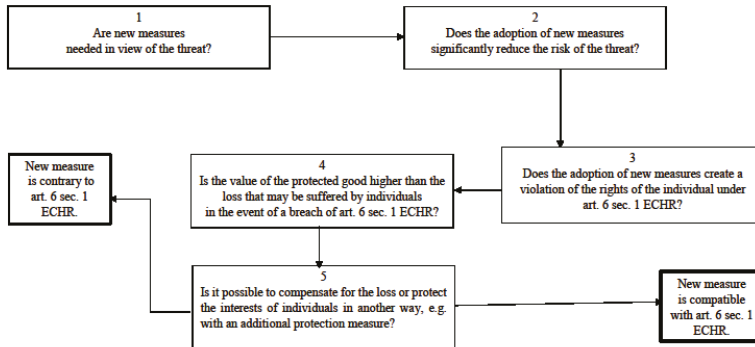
1
Are new measures needed in view of the threat?

2
Does the adoption of new measures significantly reduce the risk of the threat?

3
Does the adoption of new measures create a violation of the rights of the individual under art. 6 sec. 1 ECHR?

4
Is the value of the protected good higher than the loss that may be suffered by individuals in the event of a breach of art. 6 sec. 1 ECHR?

New measure is contrary to art. 6 sec. 1 ECHR.

5
Is it possible to compensate for the loss or protect the interests of individuals in another way, e.g. with an additional protection measure?

New measure is compatible with art. 6 sec. 1 ECHR.